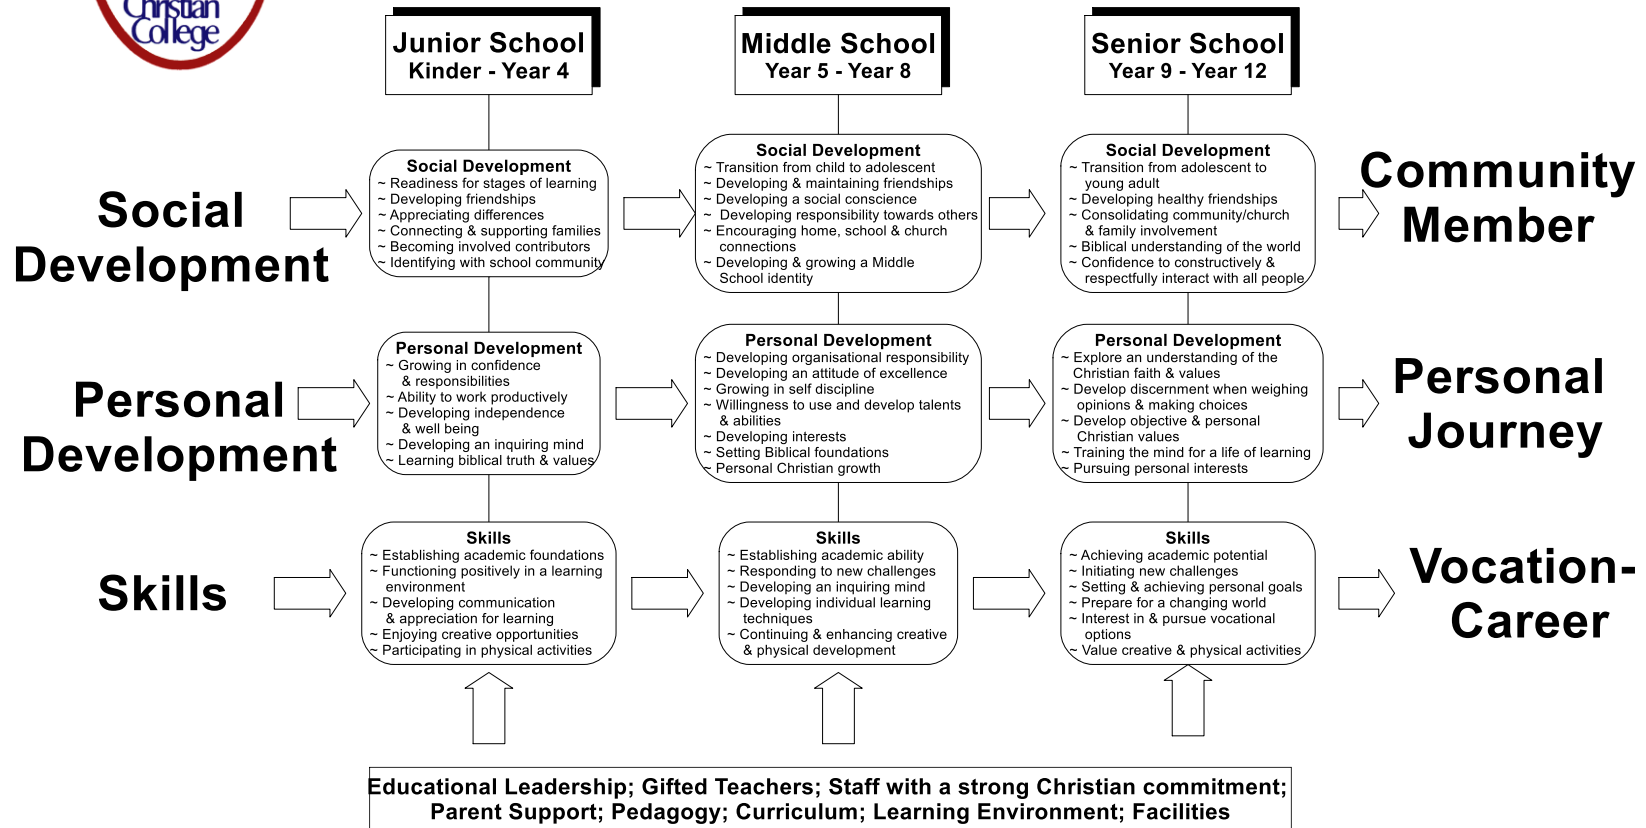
Christian College

Junior School
Kinder - Year 4

Middle School
Year 5 - Year 8

Senior School
Year 9 - Year 12

Social Development

Social Development
~ Readiness for stages of learning
~ Developing friendships
~ Appreciating differences
~ Connecting & supporting families
~ Becoming involved contributors
~ Identifying with school community

Social Development
~ Transition from child to adolescent
~ Developing & maintaining friendships
~ Developing a social conscience
~ Developing responsibility towards others
~ Encouraging home, school & church connections
~ Developing & growing a Middle School identity

Social Development
~ Transition from adolescent to young adult
~ Developing healthy friendships
~ Consolidating community/church & family involvement
~ Biblical understanding of the world
~ Confidence to constructively & respectfully interact with all people

Community Member

Personal Development

Personal Development
~ Growing in confidence & responsibilities
~ Ability to work productively
~ Developing independence & well being
~ Developing an inquiring mind
~ Learning biblical truth & values

Personal Development
~ Developing organisational responsibility
~ Developing an attitude of excellence
~ Growing in self discipline
~ Willingness to use and develop talents & abilities
~ Developing interests
~ Setting Biblical foundations
~ Personal Christian growth

Personal Development
~ Explore an understanding of the Christian faith & values
~ Develop discernment when weighing opinions & making choices
~ Develop objective & personal Christian values
~ Training the mind for a life of learning
~ Pursuing personal interests

Personal Journey

Skills

Skills
~ Establishing academic foundations
~ Functioning positively in a learning environment
~ Developing communication & appreciation for learning
~ Enjoying creative opportunities
~ Participating in physical activities

Skills
~ Establishing academic ability
~ Responding to new challenges
~ Developing an inquiring mind
~ Developing individual learning techniques
~ Continuing & enhancing creative & physical development

Skills
~ Achieving academic potential
~ Initiating new challenges
~ Setting & achieving personal goals
~ Prepare for a changing world
~ Interest in & pursue vocational options
~ Value creative & physical activities

Vocation-Career

Educational Leadership; Gifted Teachers; Staff with a strong Christian commitment; Parent Support; Pedagogy; Curriculum; Learning Environment; Facilities